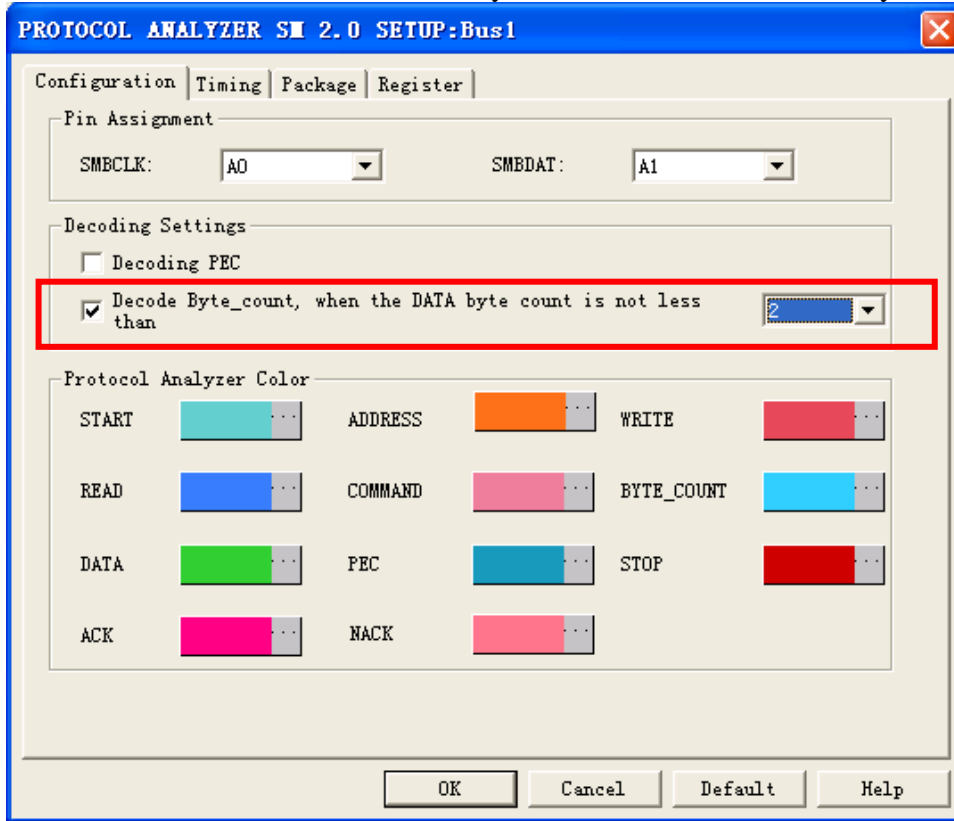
PROTOCOL ANALYZER SM 2.0 SETUP:Bus1

Configuration | Timing | Package | Register

Pin Assignment

SMBCLK: A0

SMBDAT: A1

Decoding Settings

Decoding PEC

Decode Byte_count, when the DATA byte count is not less than 2

Protocol Analyzer Color

START ...

ADDRESS ...

WRITE ...

READ ...

COMMAND ...

BYTE_COUNT ...

DATA ...

PEC ...

STOP ...

ACK ...

NACK ...

OK Cancel Default Help